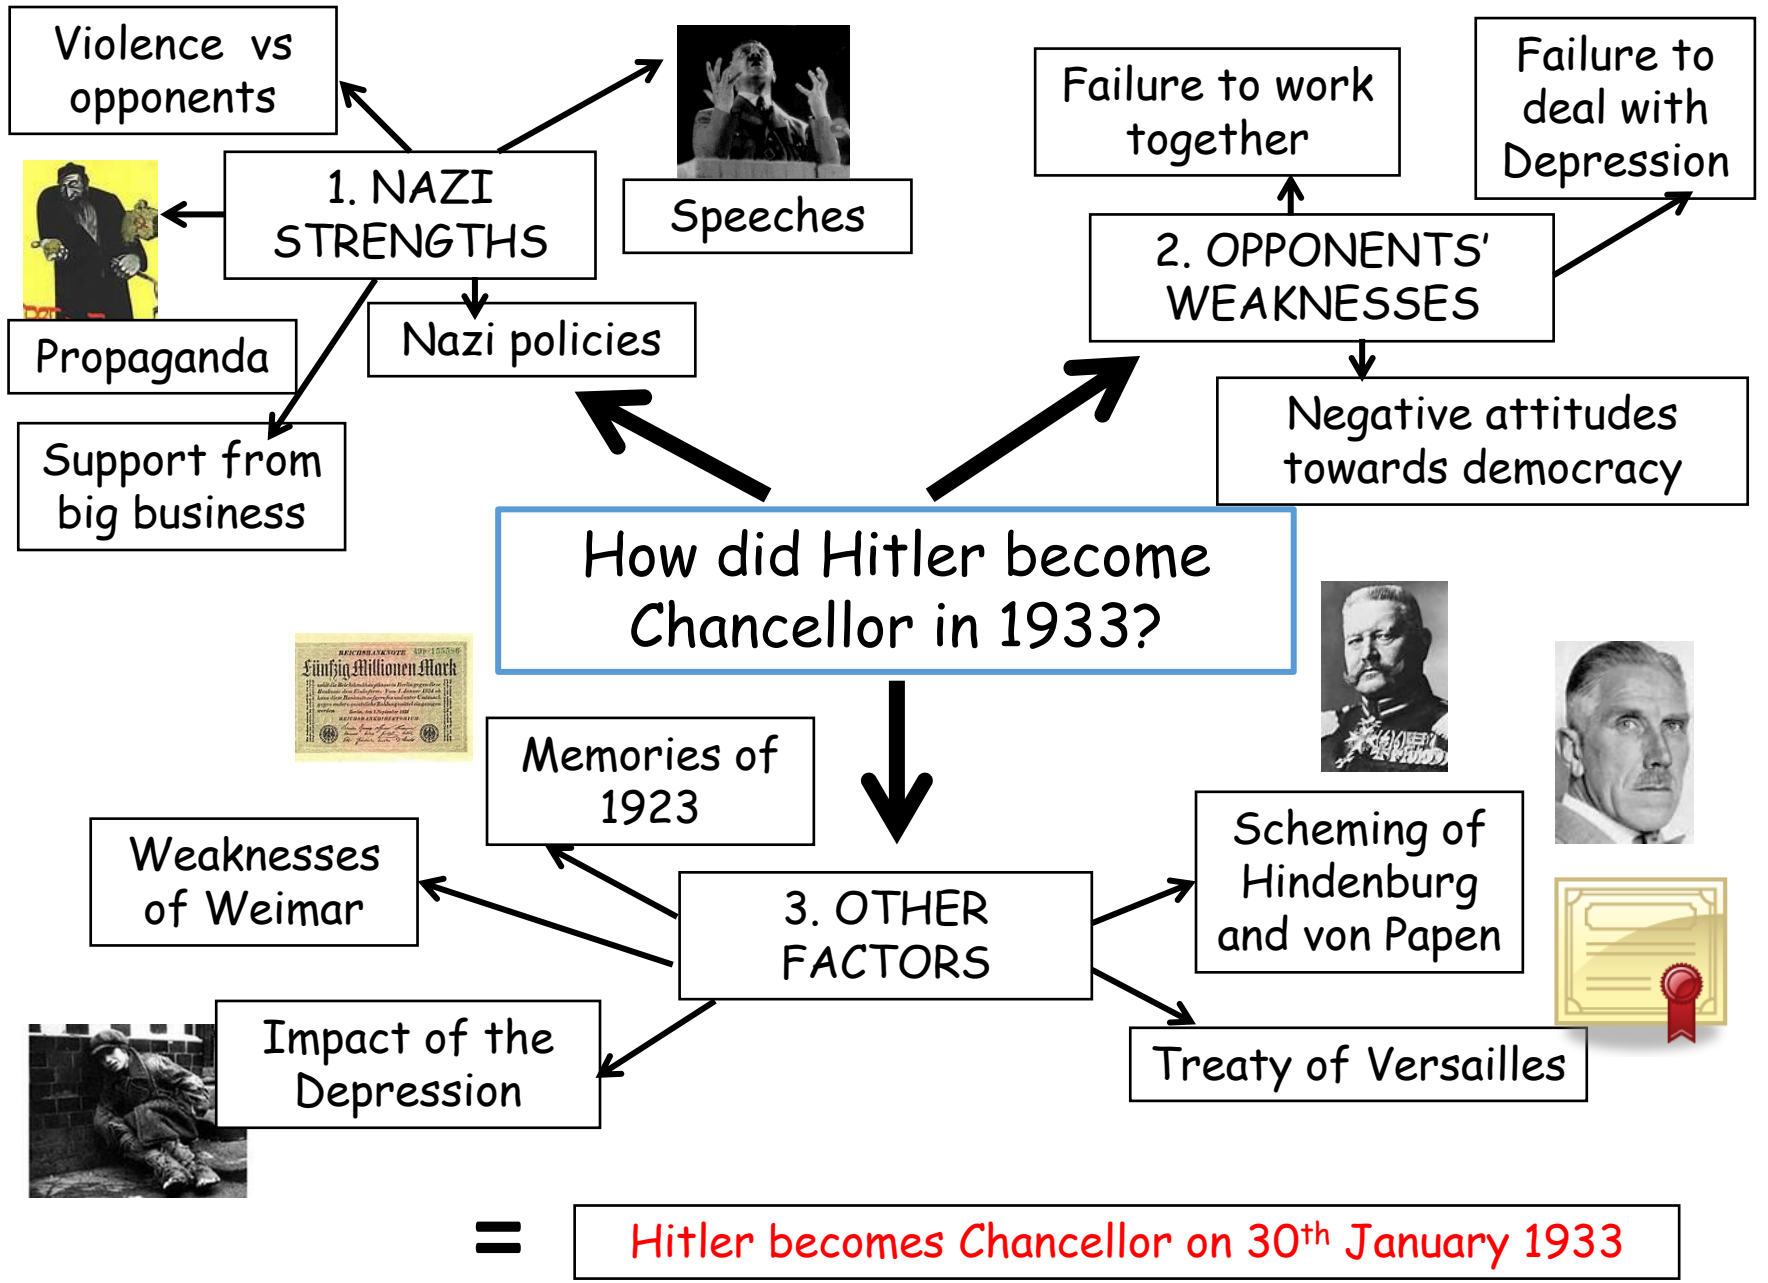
Violence vs opponents

1. NAZI STRENGTHS

Speeches

Propaganda

Nazi policies

Support from big business

Failure to work together

Failure to deal with Depression

2. OPPONENTS' WEAKNESSES

Negative attitudes towards democracy

How did Hitler become Chancellor in 1933?

REICHSBANKNOTE Fünfzig Millionen Mark

Memories of 1923

Weaknesses of Weimar

3. OTHER FACTORS

Scheming of Hindenburg and von Papen

Impact of the Depression

Treaty of Versailles

=

Hitler becomes Chancellor on 30$^{th}$ January 1933